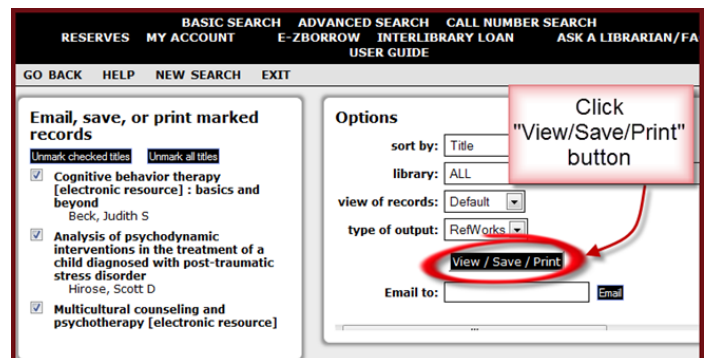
BASIC SEARCH ADVANCED SEARCH CALL NUMBER SEARCH
RESERVES MY ACCOUNT E-ZBORROW INTERLIBRARY LOAN ASK A LIBRARIAN/FA
USER GUIDE

GO BACK HELP NEW SEARCH EXIT

Email, save, or print marked records

Unmark checked titles Unmark all titles

Cognitive behavior therapy [electronic resource] : basics and beyond
Beck, Judith S

Analysis of psychodynamic interventions in the treatment of a child diagnosed with post-traumatic stress disorder
Hirose, Scott D

Multicultural counseling and psychotherapy [electronic resource]

Options

sort by: Title

library: ALL

view of records: Default

type of output: RefWorks

View / Save / Print

Email to: Email

Click "View/Save/Print" button